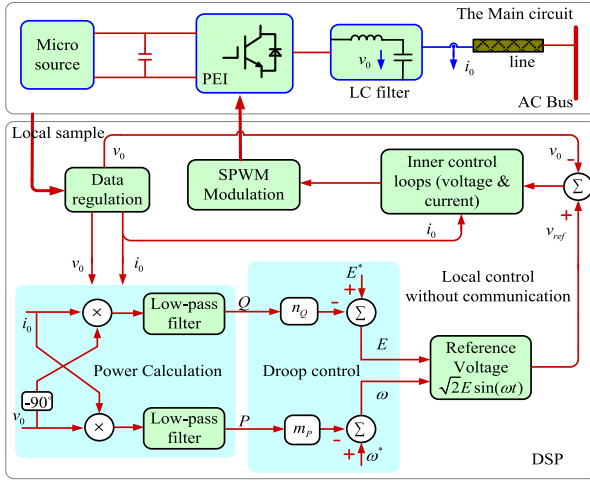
The Main circuit

Micro source

PEI

$v_0$

LC filter

$i_0$

line

AC Bus

Local sample

$v_0$

Data regulation

SPWM Modulation

Inner control loops (voltage & current)

$v_0$

-

$\Sigma$

+

$v_{ref}$

$i_0$

$v_0$

$i_0$

Local control without communication

$E^*$

+

$\times$

Low-pass filter

$Q$

$n_Q$

-

$\Sigma$

$i_0$

$E$

Reference Voltage $\sqrt{2}E\sin(\omega t)$

Power Calculation

Droop control

-90°

$\omega$

$v_0$

$\times$

Low-pass filter

$P$

$m_P$

-

$\Sigma$

+

$\omega^*$

DSP